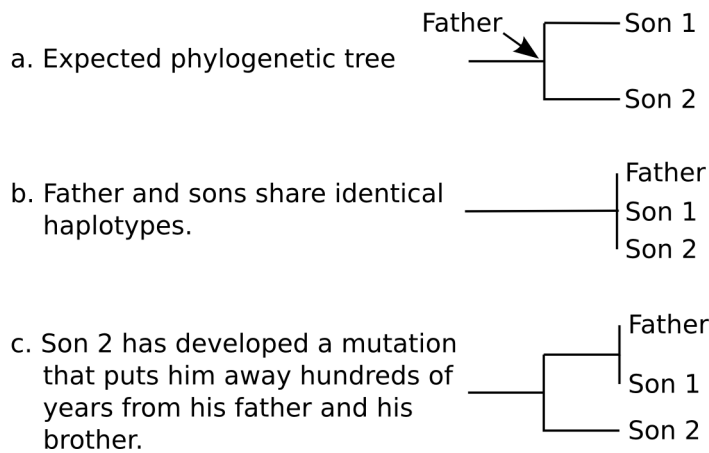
a. Expected phylogenetic tree

Father

Son 1

Son 2

b. Father and sons share identical haplotypes.

Father

Son 1

Son 2

c. Son 2 has developed a mutation that puts him away hundreds of years from his father and his brother.

Father

Son 1

Son 2